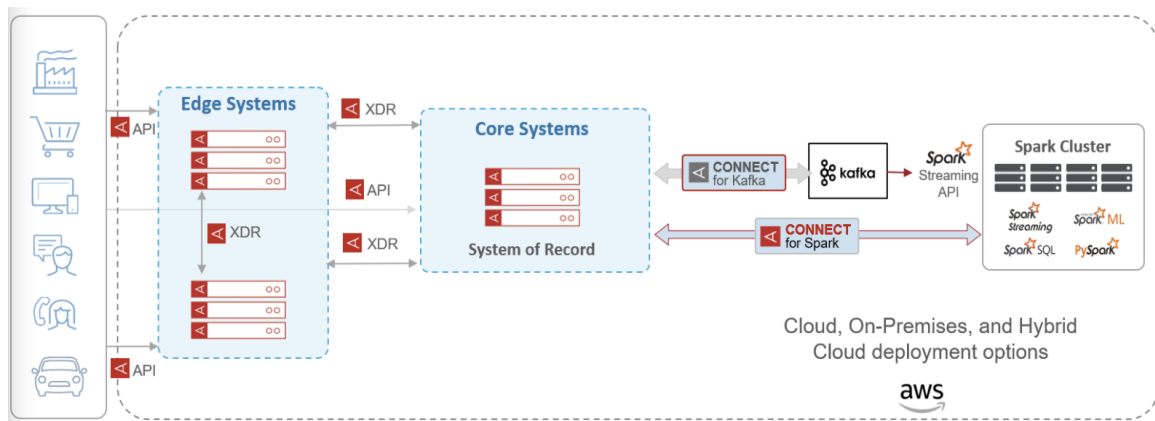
API

Edge Systems

XDR

XDR

API

XDR

Core Systems

System of Record

CONNECT for Kafka

kafka

Spark Streaming API

Spark Cluster

Spark Streaming

Spark ML

Spark SQL

PySpark

CONNECT for Spark

API

Cloud, On-Premises, and Hybrid Cloud deployment options

aws